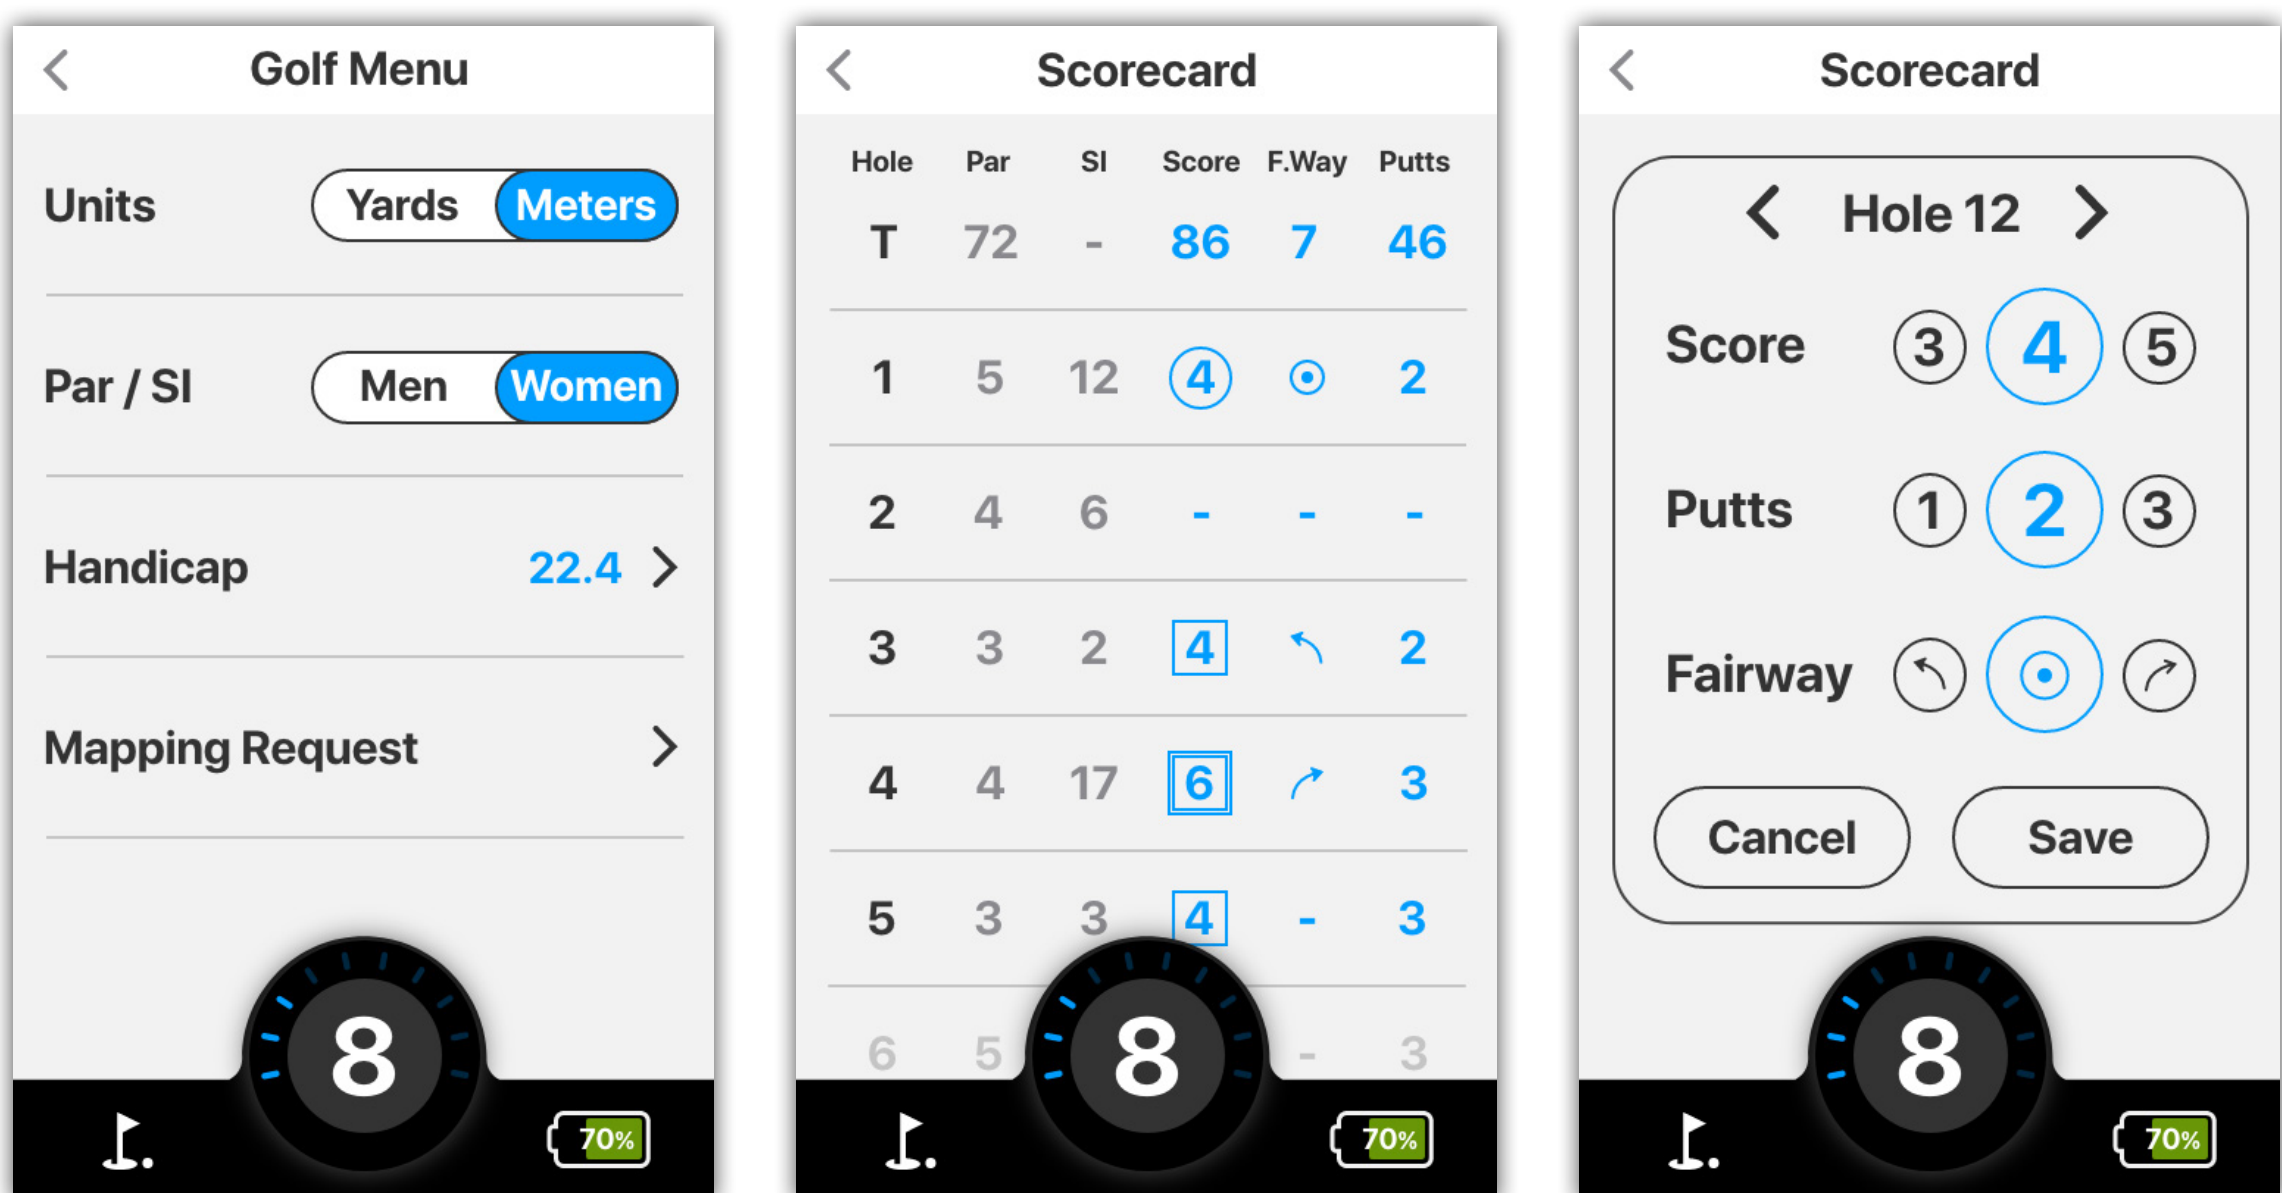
Golf Menu

Units Yards Meters

Par / SI Men Women

Handicap 22.4

Mapping Request

8

70%

Scorecard

| Hole | Par | SI | Score | F.Way | Putts |
|---|---|---|---|---|---|
| T | 72 | - | 86 | 7 | 46 |
| 1 | 5 | 12 | 4 | | 2 |
| 2 | 4 | 6 | - | - | - |
| 3 | 3 | 2 | 4 | | 2 |
| 4 | 4 | 17 | 6 | | 3 |
| 5 | 3 | 3 | 4 | - | 3 |
| 6 | 5 | | | - | 3 |

8

70%

Scorecard

Hole 12

Score 3 4 5

Putts 1 2 3

Fairway

Cancel Save

8

70%